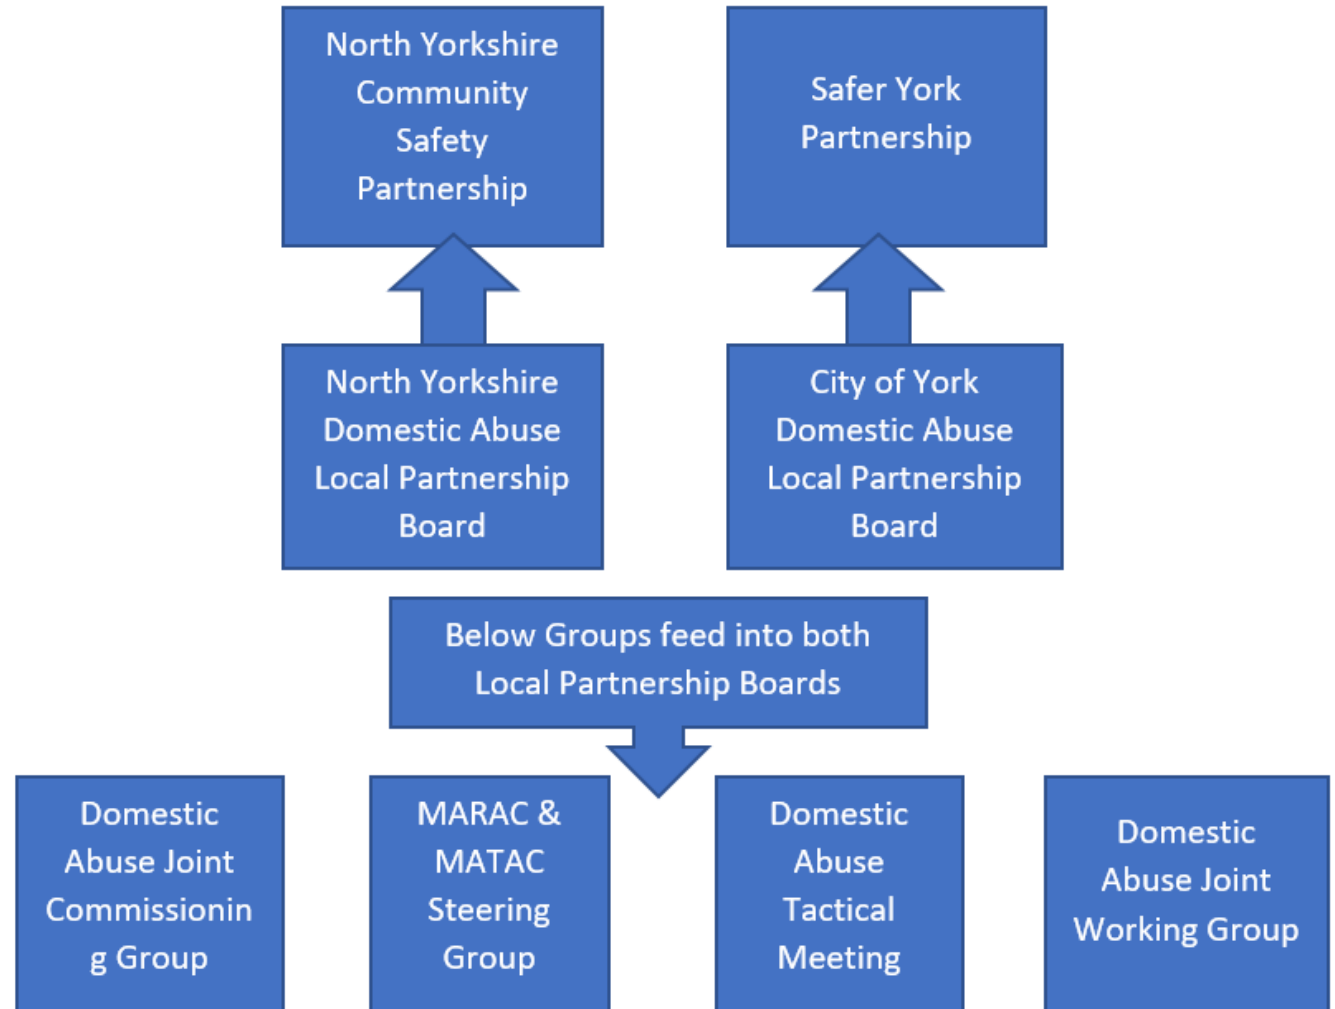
North Yorkshire Community Safety Partnership

Safer York Partnership

North Yorkshire Domestic Abuse Local Partnership Board

City of York Domestic Abuse Local Partnership Board

Below Groups feed into both Local Partnership Boards

Domestic Abuse Joint Commissioning Group

MARAC & MATAC Steering Group

Domestic Abuse Tactical Meeting

Domestic Abuse Joint Working Group